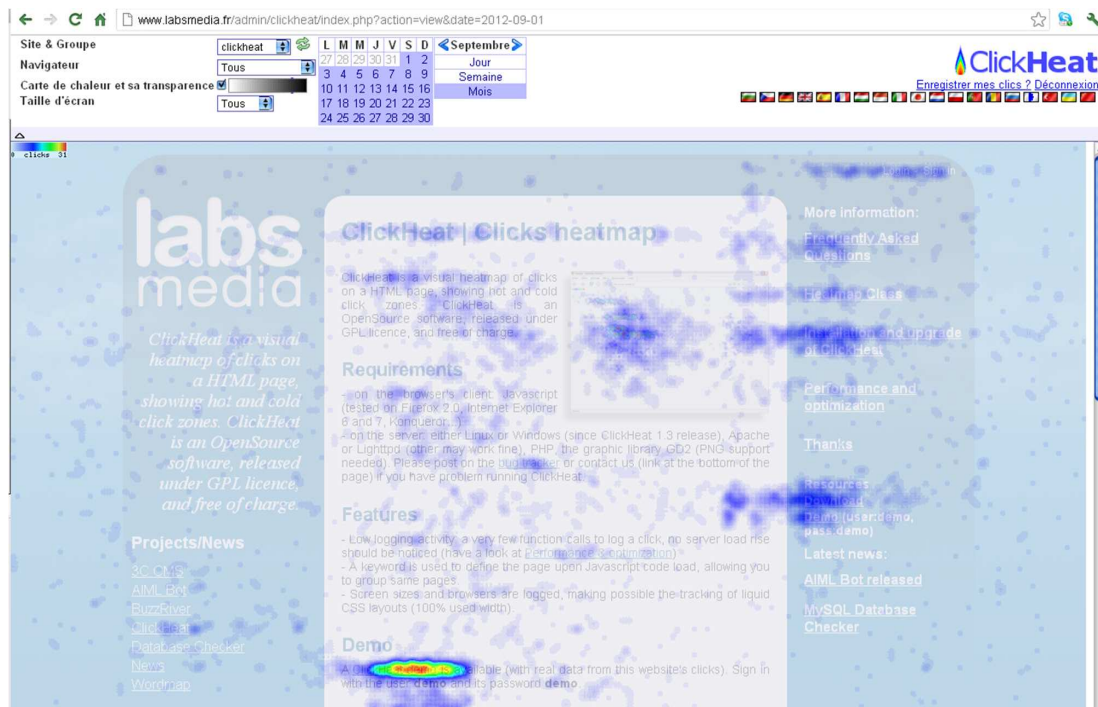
www.labsmedia.fr/admin/clickheat/index.php?action=view&date=2012-09-01

Site & Groupe clickheat
Navigateur Tous
Carte de chaleur et sa transparence
Taille d'écran Tous

| L | M | M | J | V | S | D |
|---|---|---|---|---|---|---|
| 27 | 28 | 29 | 30 | 31 | 1 | 2 |
| 3 | 4 | 5 | 6 | 7 | 8 | 9 |
| 10 | 11 | 12 | 13 | 14 | 15 | 16 |
| 17 | 18 | 19 | 20 | 21 | 22 | 23 |
| 24 | 25 | 26 | 27 | 28 | 29 | 30 |

Septembre
Jour
Semaine
Mois

ClickHeat
Enregistrer mes clics ? Déconnexion

0 clicks 31

labs media

ClickHeat is a visual heatmap of clicks on a HTML page, showing hot and cold click zones. ClickHeat is an OpenSource software, released under GPL licence, and free of charge.

Projects/News
3C CMS
AIML Bot
BuzzRiver
ClickHeat
Database Checker
News
Wordmap

ClickHeat | Clicks heatmap

ClickHeat is a visual heatmap of clicks on a HTML page, showing hot and cold click zones. ClickHeat is an OpenSource software, released under GPL licence, and free of charge.

Requirements
- on the browser's client: Javascript (tested on Firefox 2.0, Internet Explorer 6 and 7, Konqueror...)
- on the server: either Linux or Windows (since ClickHeat 1.3 release), Apache or Lighttpd (other may work fine), PHP, the graphic library GD2 (PNG support needed). Please post on the bug tracker or contact us (link at the bottom of the page) if you have problem running ClickHeat.

Features
- Low logging activity, a very few function calls to log a click, no server load rise should be noticed (have a look at Performance & optimization)
- A keyword is used to define the page upon Javascript code load, allowing you to group same pages.
- Screen sizes and browsers are logged, making possible the tracking of liquid CSS layouts (100% used width)

Demo
A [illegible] available (with real data from this website's clicks). Sign in with the user demo and its password demo.

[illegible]
More information:
Frequently Asked Questions
Heatmap Clicks
Installation and upgrade of ClickHeat
Performance and optimization
Thanks
Resources:
Download
Demo (user:demo, pass:demo)
Latest news:
AIML Bot released
MySQL Database Checker